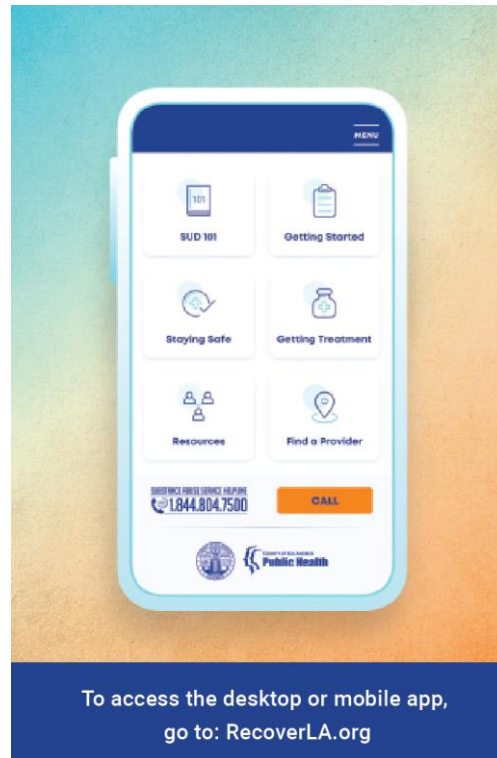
MENU

101

SUD 101

Getting Started

Staying Safe

Getting Treatment

Resources

Find a Provider

SUBSTANCE ABUSE SERVICE HELPLINE
1.844.804.7500

CALL

COUNTY OF LOS ANGELES
Public Health

To access the desktop or mobile app, go to: RecoverLA.org